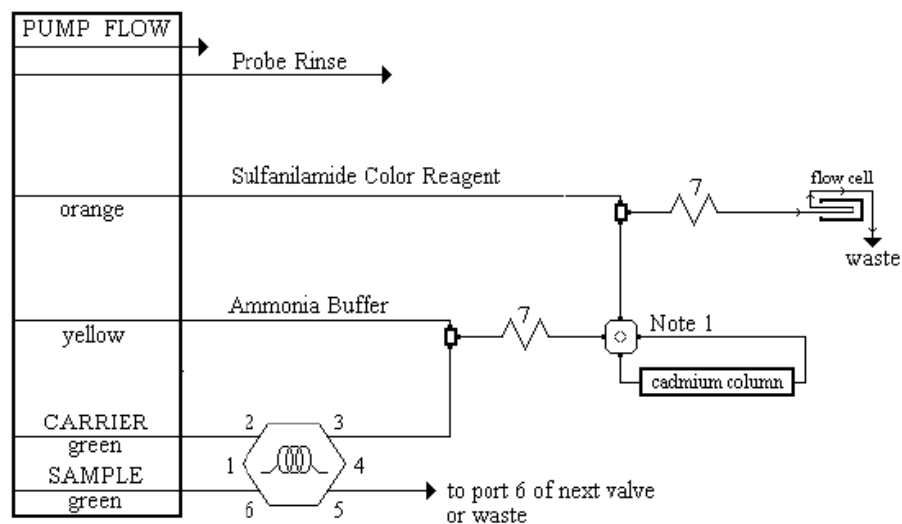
PUMP FLOW

Probe Rinse

Sulfanilamide Color Reagent

orange

7

flow cell

waste

Ammonia Buffer

yellow

7

Note 1

cadmium column

CARRIER

green

SAMPLE

green

2

3

1

4

6

5

to port 6 of next valve or waste